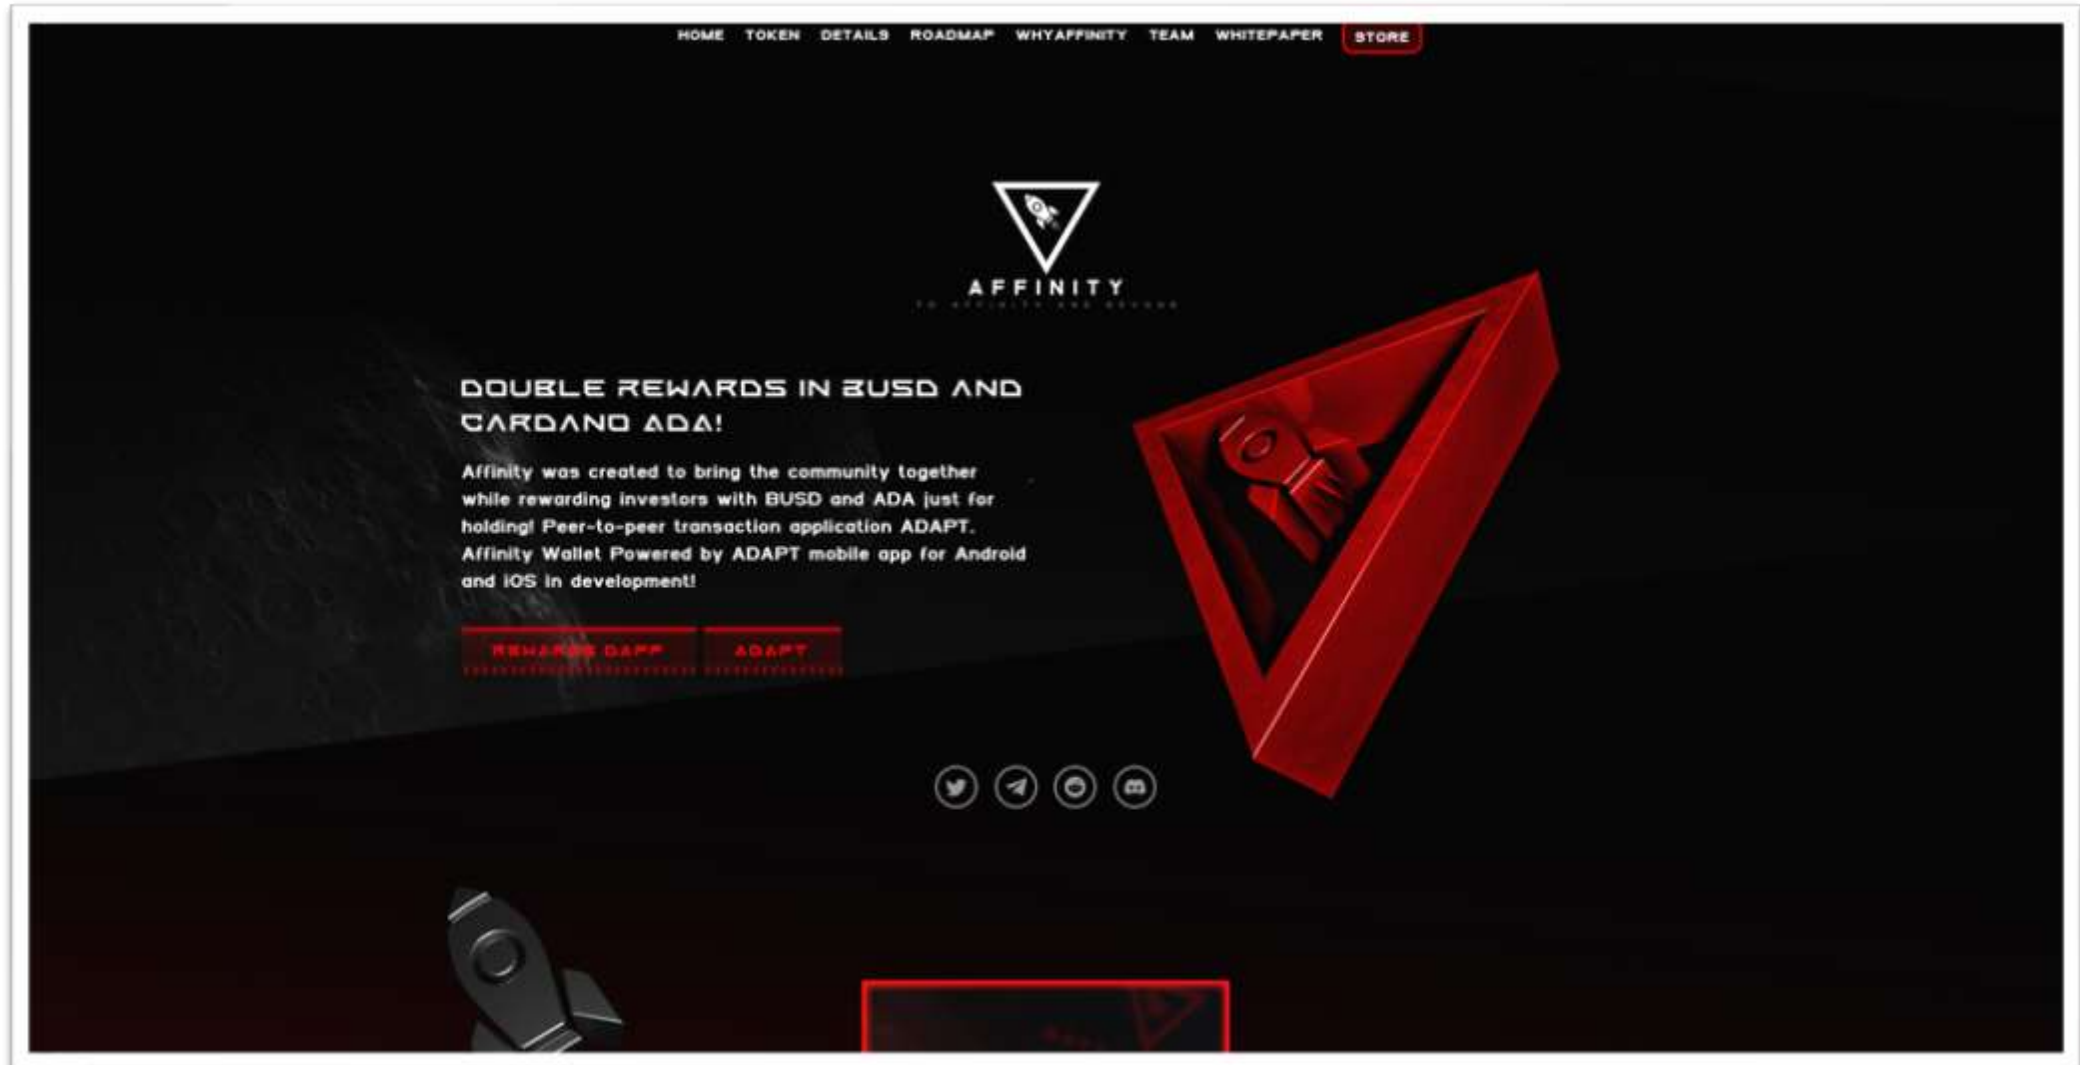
HOME TOKEN DETAILS ROADMAP WHYAFFINITY TEAM WHITEPAPER STORE

AFFINITY

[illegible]

DOUBLE REWARDS IN BUSD AND CARDANO ADA!

Affinity was created to bring the community together while rewarding investors with BUSD and ADA just for holding! Peer-to-peer transaction application ADAPT. Affinity Wallet Powered by ADAPT mobile app for Android and iOS in development!

REWARDS DAPP ADAPT